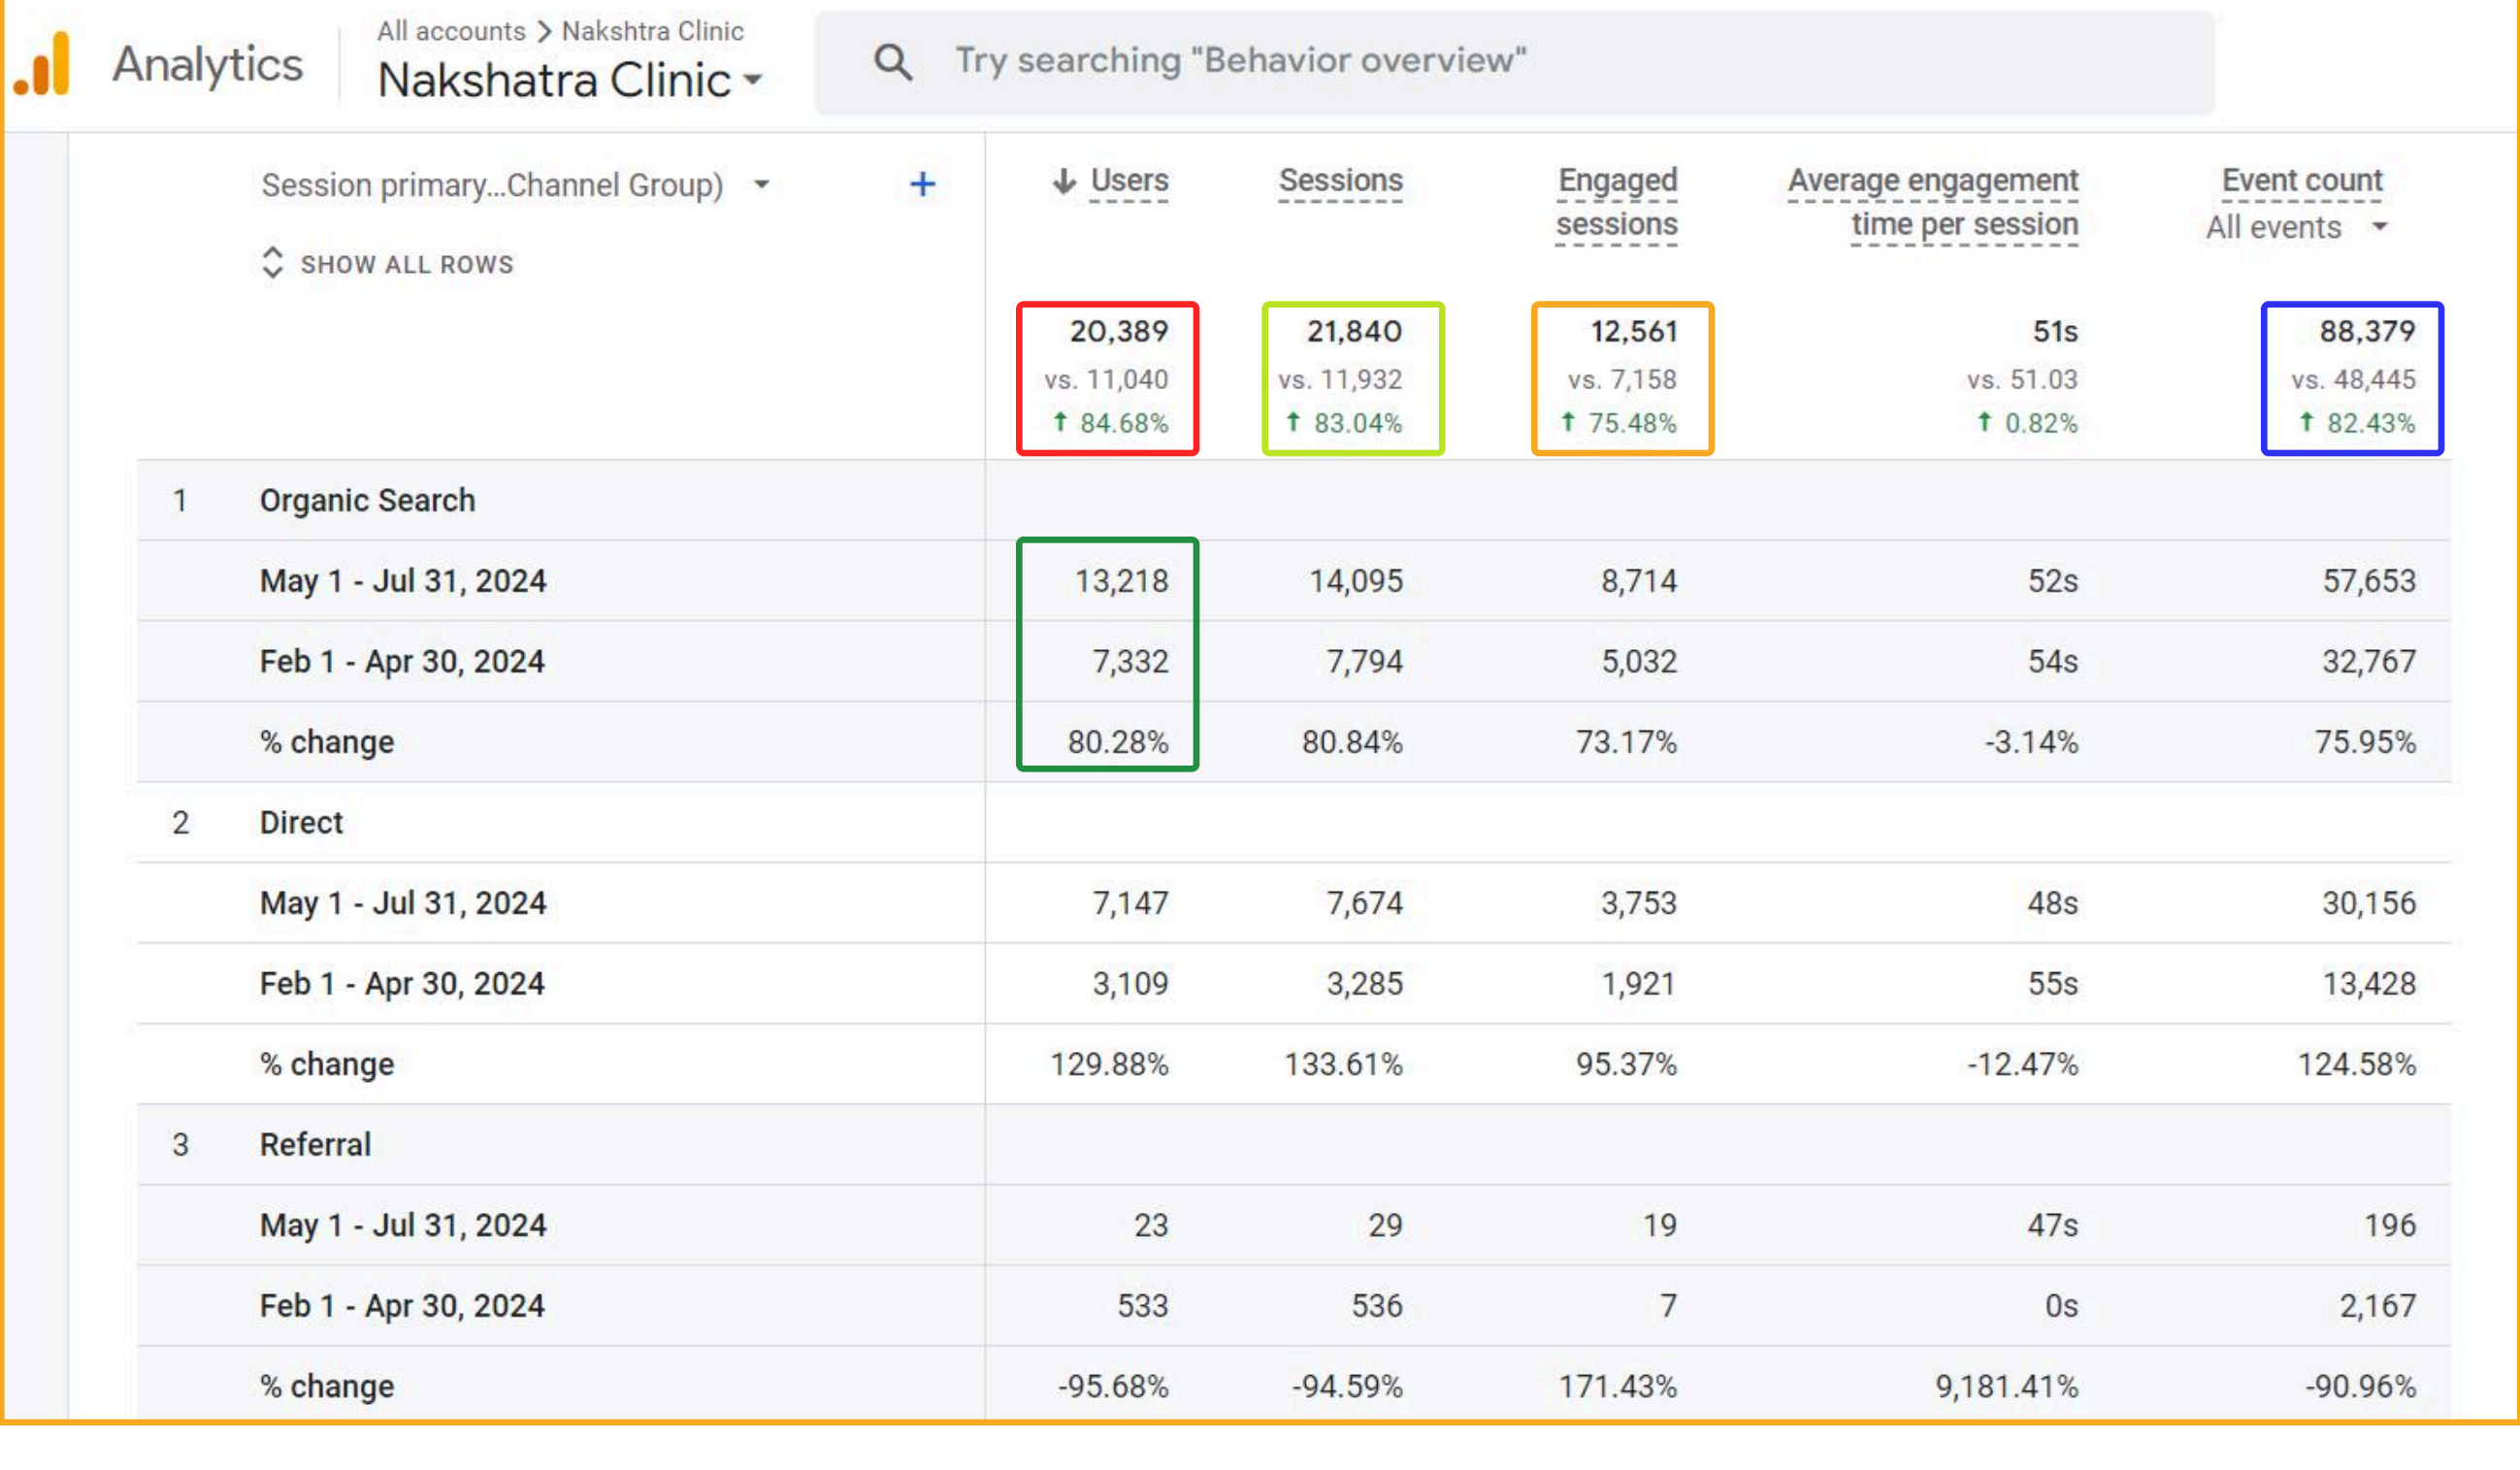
Analytics

All accounts > Nakshtra Clinic

Nakshatra Clinic

Try searching "Behavior overview"

Session primary...Channel Group) +

SHOW ALL ROWS

| | | ↓ Users | Sessions | Engaged sessions | Average engagement time per session | Event count All events |
|---|---|---|---|---|---|---|
| | | 20,389 vs. 11,040 ↑ 84.68% | 21,840 vs. 11,932 ↑ 83.04% | 12,561 vs. 7,158 ↑ 75.48% | 51s vs. 51.03 ↑ 0.82% | 88,379 vs. 48,445 ↑ 82.43% |
| 1 | Organic Search | | | | | |
| | May 1 - Jul 31, 2024 | 13,218 | 14,095 | 8,714 | 52s | 57,653 |
| | Feb 1 - Apr 30, 2024 | 7,332 | 7,794 | 5,032 | 54s | 32,767 |
| | % change | 80.28% | 80.84% | 73.17% | -3.14% | 75.95% |
| 2 | Direct | | | | | |
| | May 1 - Jul 31, 2024 | 7,147 | 7,674 | 3,753 | 48s | 30,156 |
| | Feb 1 - Apr 30, 2024 | 3,109 | 3,285 | 1,921 | 55s | 13,428 |
| | % change | 129.88% | 133.61% | 95.37% | -12.47% | 124.58% |
| 3 | Referral | | | | | |
| | May 1 - Jul 31, 2024 | 23 | 29 | 19 | 47s | 196 |
| | Feb 1 - Apr 30, 2024 | 533 | 536 | 7 | 0s | 2,167 |
| | % change | -95.68% | -94.59% | 171.43% | 9,181.41% | -90.96% |